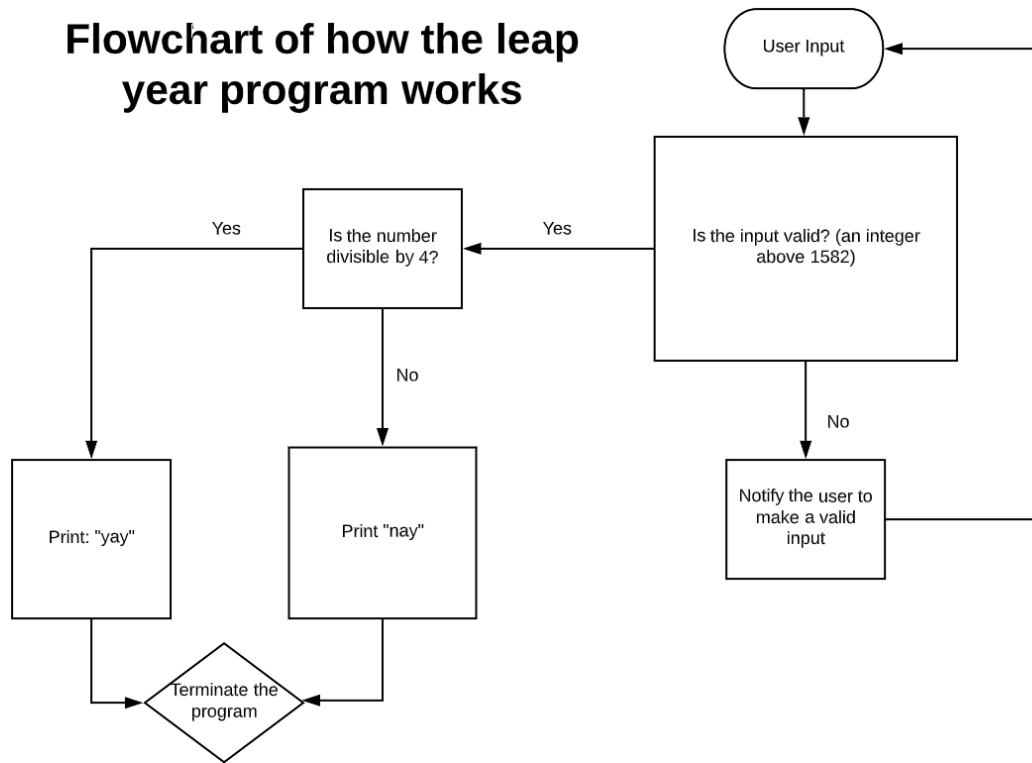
Flowchart of how the leap year program works

User Input

Is the input valid? (an integer above 1582)

Yes

Is the number divisible by 4?

Yes

No

No

Notify the user to make a valid input

Print: "yay"

Print "nay"

Terminate the program